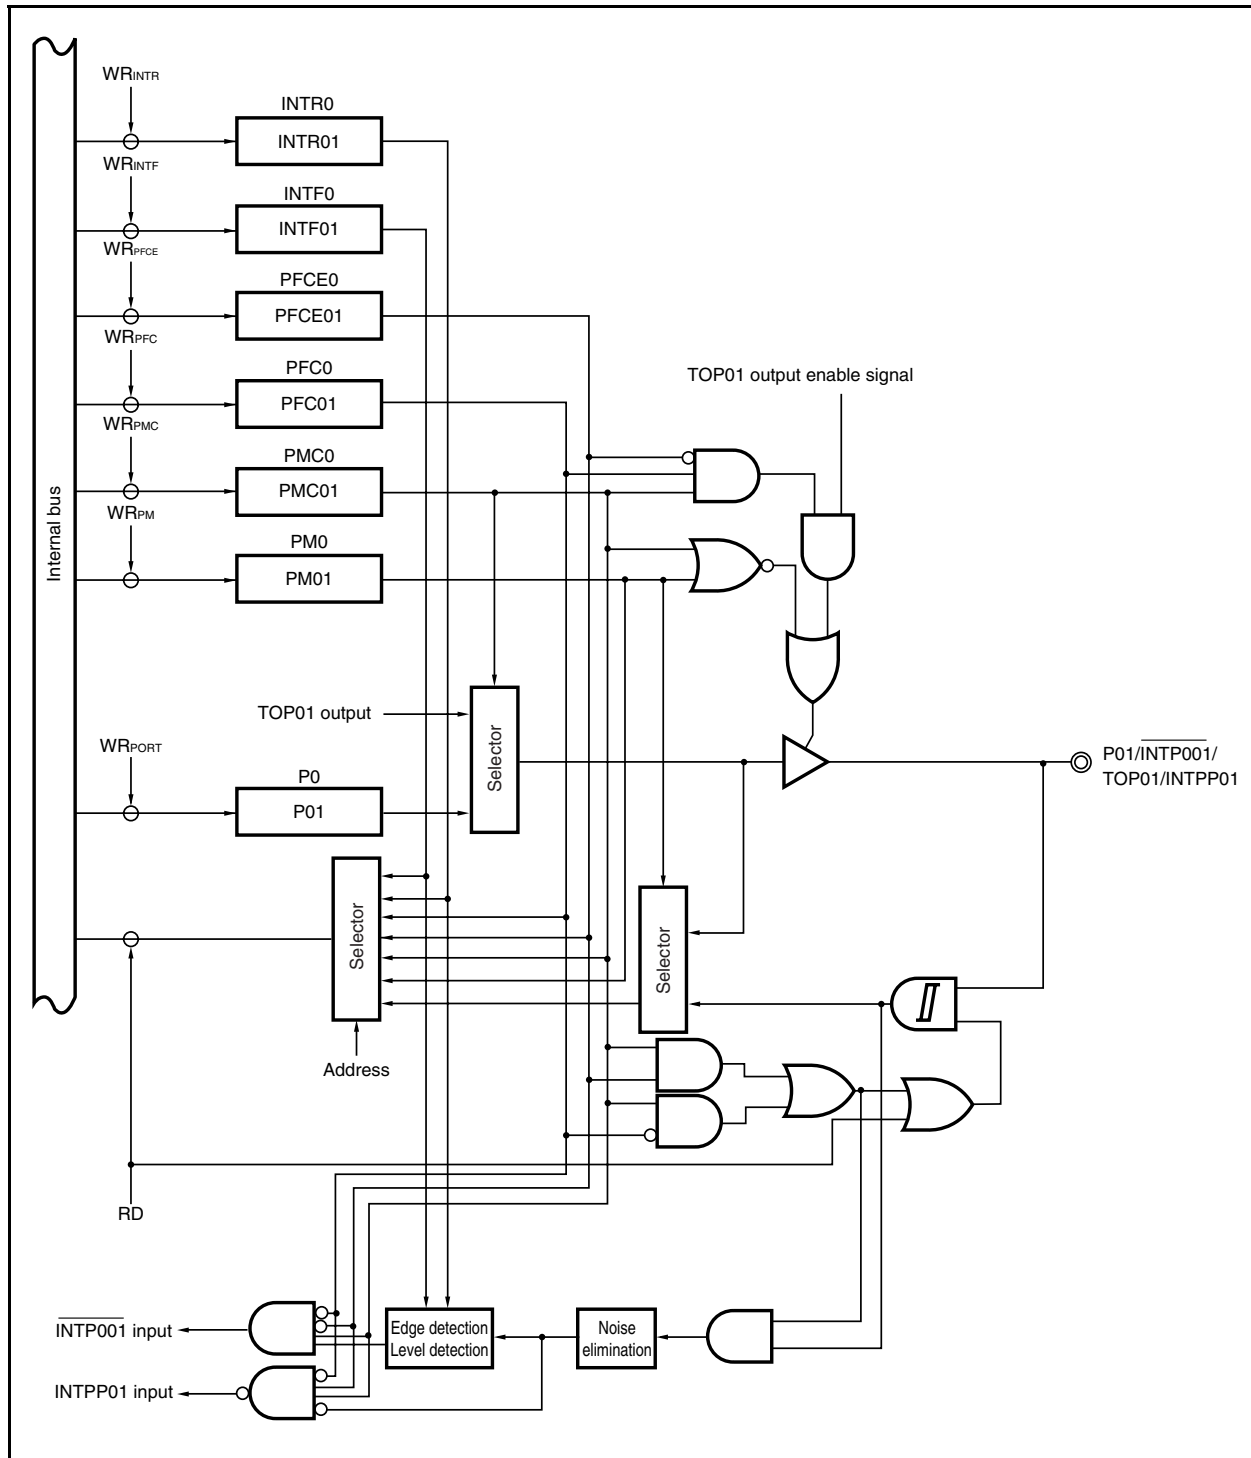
Internal bus

$WR_{INTR}$

INTR0

INTR01

$WR_{INTF}$

INTF0

INTF01

$WR_{PFCE}$

PFCE0

PFCE01

$WR_{PFC}$

PFC0

PFC01

TOP01 output enable signal

$WR_{PMC}$

PMC0

PMC01

$WR_{PM}$

PM0

PM01

TOP01 output

Selector

$WR_{PORT}$

P0

P01

P01/$\overline{INTP001}$/ TOP01/INTPP01

Selector

Selector

Address

RD

$\overline{INTP001}$ input

INTPP01 input

Edge detection Level detection

Noise elimination